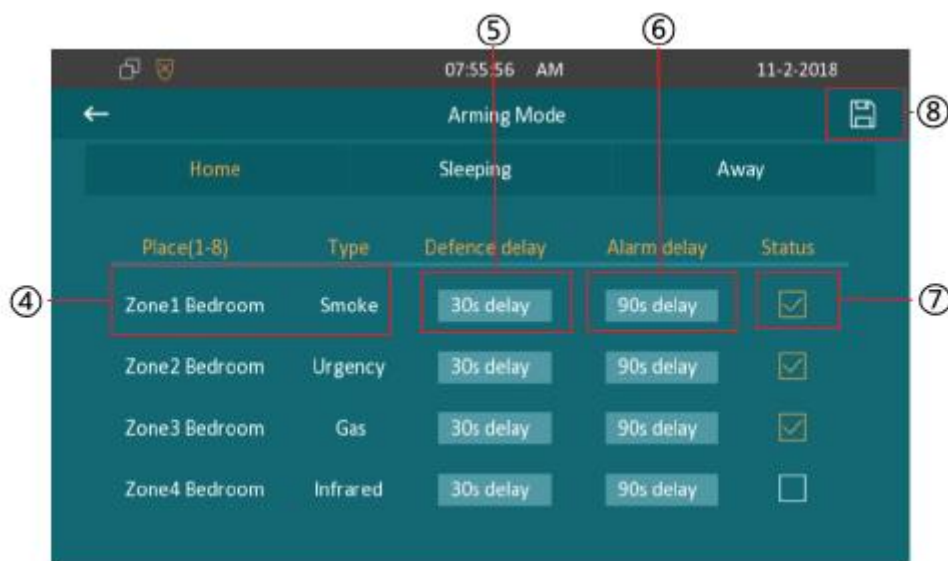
⑤ ⑥

07:55:56 AM 11-2-2018

←
Arming Mode
⑧

Home Sleeping Away

| Place(1-8) | Type | Defence delay | Alarm delay | Status |
|---|---|---|---|---|
| Zone1 Bedroom | Smoke | 30s delay | 90s delay | ☑ |
| Zone2 Bedroom | Urgency | 30s delay | 90s delay | ☑ |
| Zone3 Bedroom | Gas | 30s delay | 90s delay | ☑ |
| Zone4 Bedroom | Infrared | 30s delay | 90s delay | ☐ |

④ ⑦